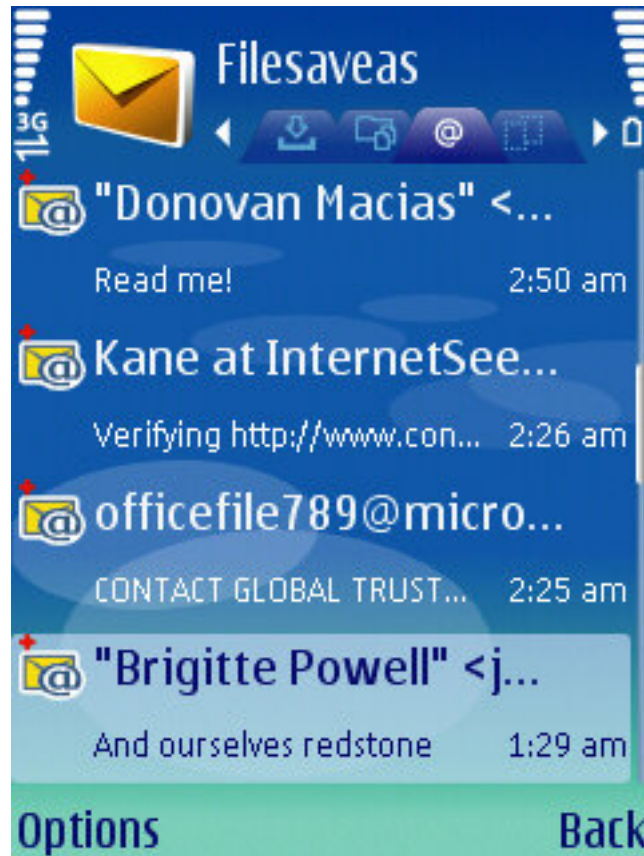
3G

Filesaveas

"Donovan Macias" <...

Read me! 2:50 am

Kane at InternetSee...

Verifying http://www.con... 2:26 am

officefile789@micro...

CONTACT GLOBAL TRUST... 2:25 am

"Brigitte Powell" <j...

And ourselves redstone 1:29 am

Options

Back